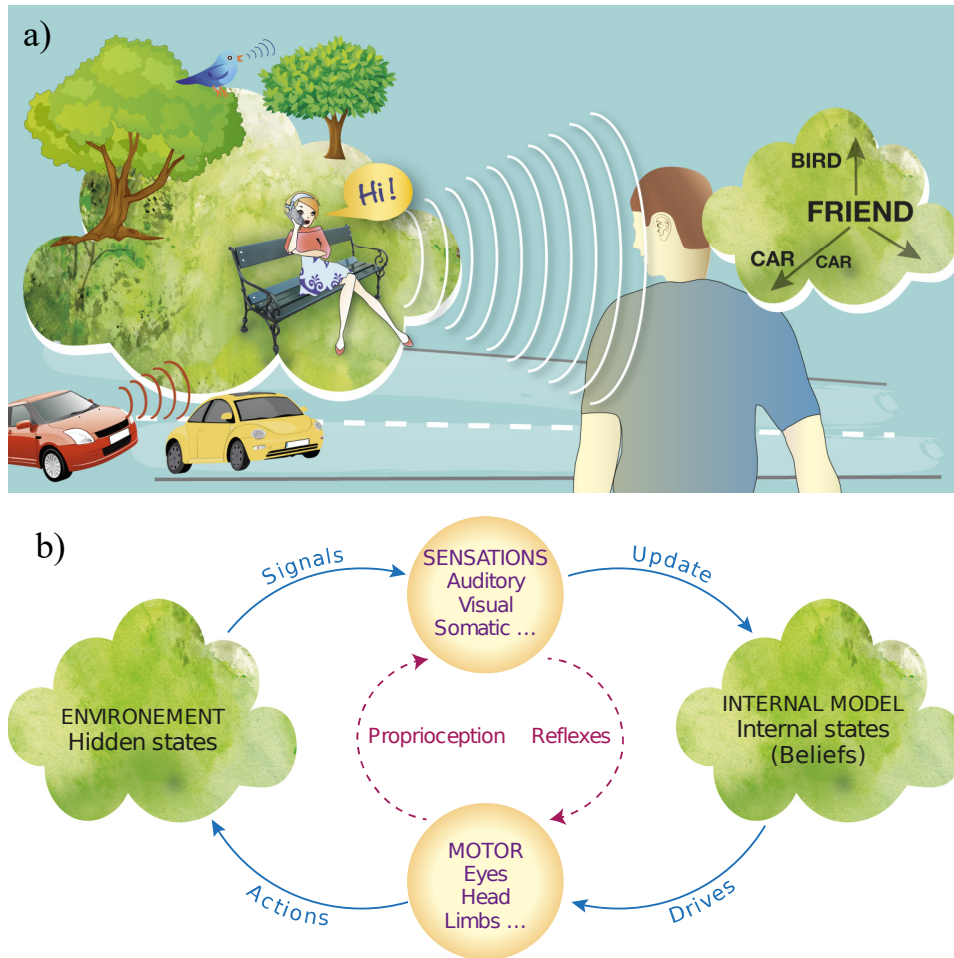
a)

Hi!

BIRD

FRIEND

CAR

CAR

b)

Signals

SENSATIONS
Auditory
Visual
Somatic ...

Update

ENVIRONEMENT
Hidden states

Proprioception

Reflexes

INTERNAL MODEL
Internal states
(Beliefs)

MOTOR
Eyes
Head
Limbs ...

Actions

Drives